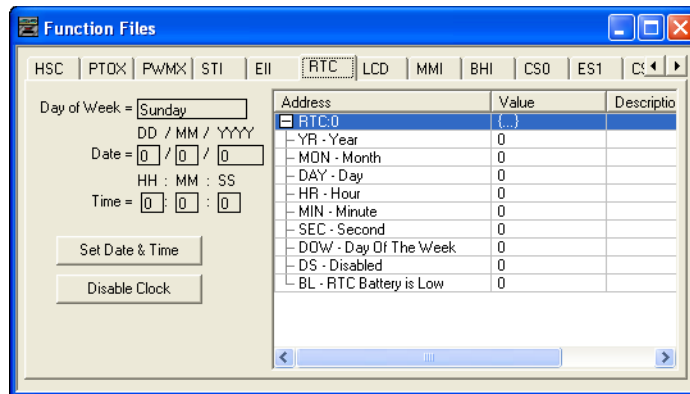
Function Files

HSC | PTOX | PWMX | STI | EII | RTC | LCD | MMI | BHI | CS0 | ES1 | CS

Day of Week = Sunday

DD / MM / YYYY
Date = 0 / 0 / 0

HH : MM : SS
Time = 0 : 0 : 0

Set Date & Time

Disable Clock

| Address | Value | Descriptio |
|---|---|---|
| RTC:0 | {...} | |
| YR - Year | 0 | |
| MON - Month | 0 | |
| DAY - Day | 0 | |
| HR - Hour | 0 | |
| MIN - Minute | 0 | |
| SEC - Second | 0 | |
| DOW - Day Of The Week | 0 | |
| DS - Disabled | 0 | |
| BL - RTC Battery is Low | 0 | |